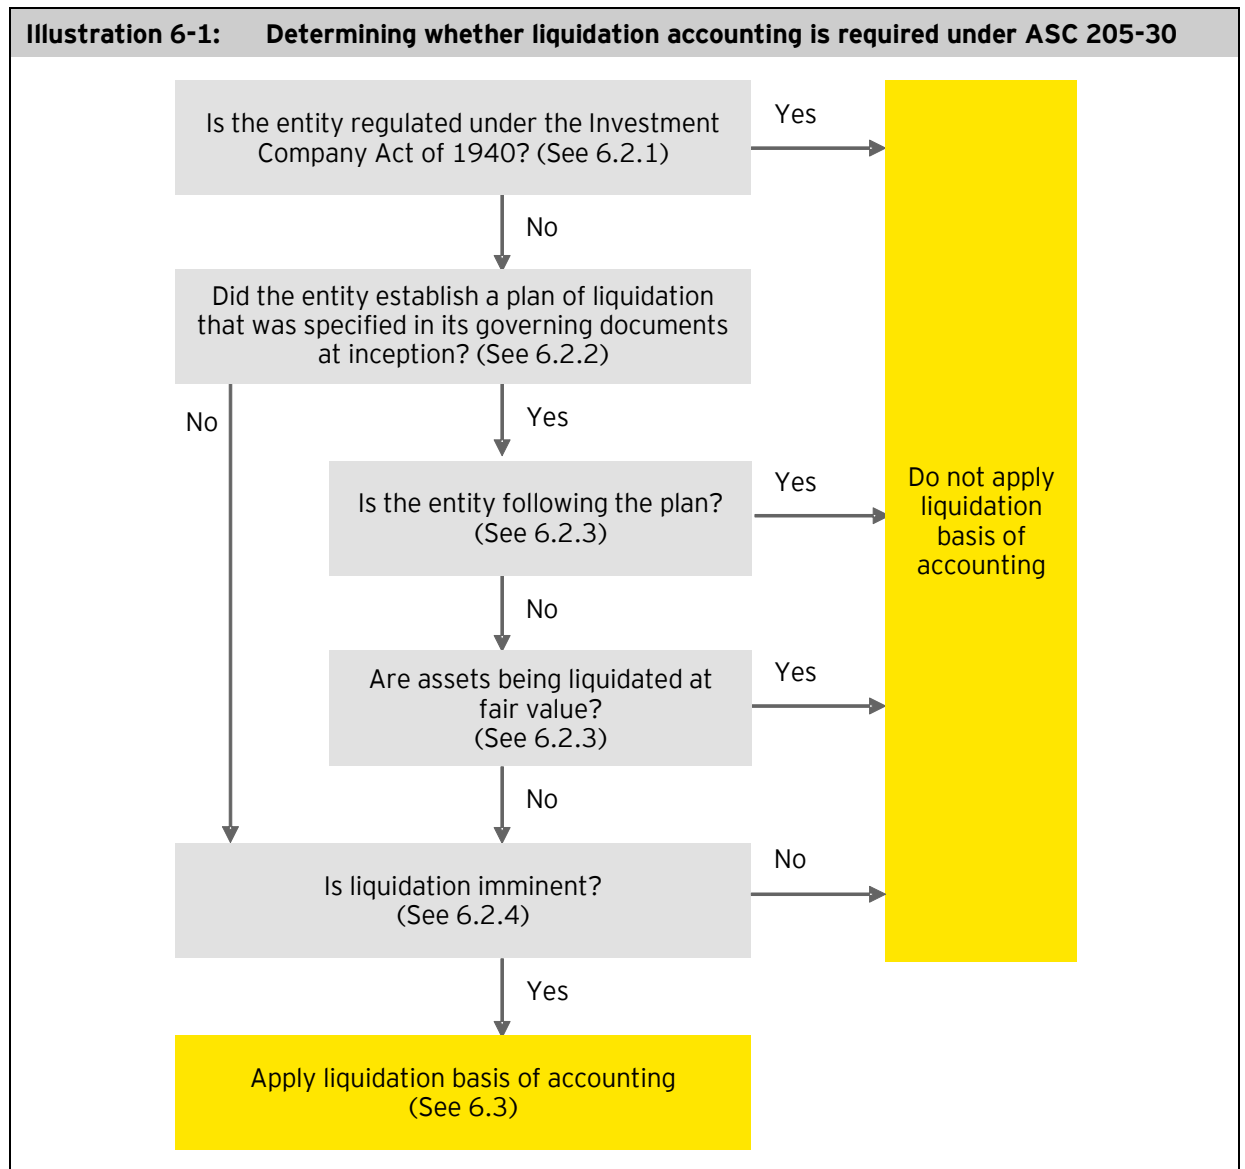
Illustration 6-1: Determining whether liquidation accounting is required under ASC 205-30

Is the entity regulated under the Investment Company Act of 1940? (See 6.2.1)

Yes

No

Did the entity establish a plan of liquidation that was specified in its governing documents at inception? (See 6.2.2)

No

Yes

Is the entity following the plan? (See 6.2.3)

Yes

Do not apply liquidation basis of accounting

No

Are assets being liquidated at fair value? (See 6.2.3)

Yes

No

Is liquidation imminent? (See 6.2.4)

No

Yes

Apply liquidation basis of accounting (See 6.3)